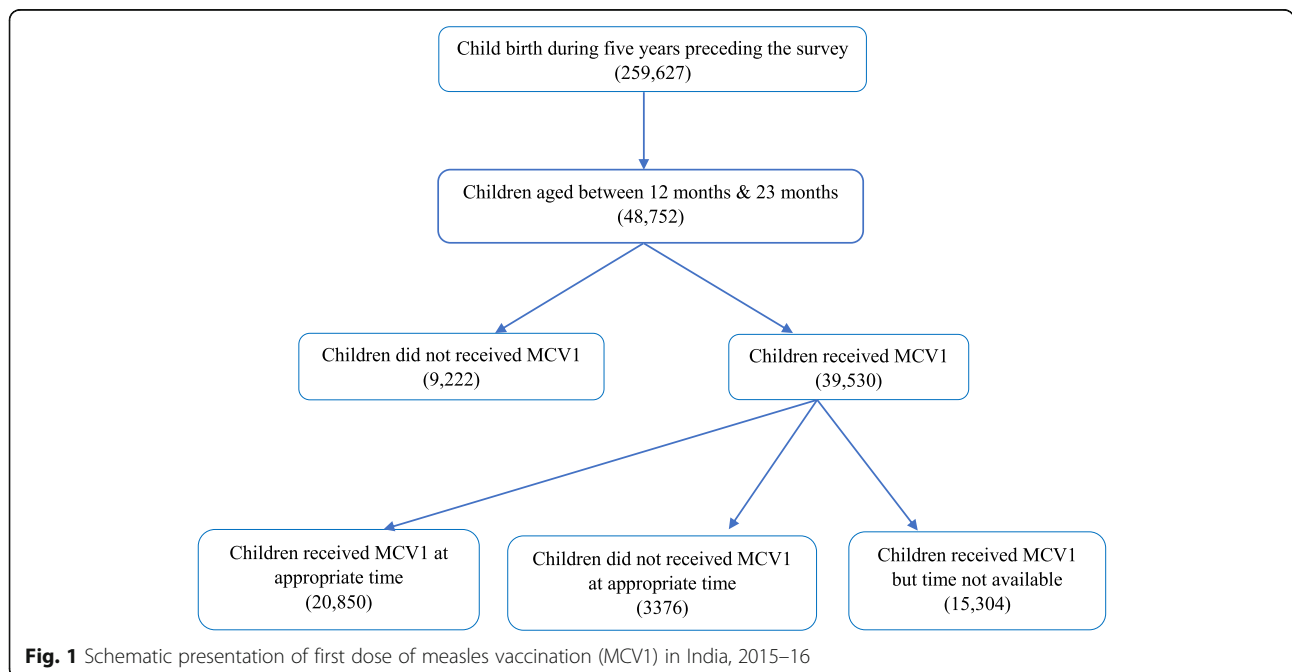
Child birth during five years preceding the survey
(259,627)

Children aged between 12 months & 23 months
(48,752)

Children did not received MCV1
(9,222)

Children received MCV1
(39,530)

Children received MCV1 at appropriate time
(20,850)

Children did not received MCV1 at appropriate time
(3376)

Children received MCV1 but time not available
(15,304)

**Fig. 1** Schematic presentation of first dose of measles vaccination (MCV1) in India, 2015–16